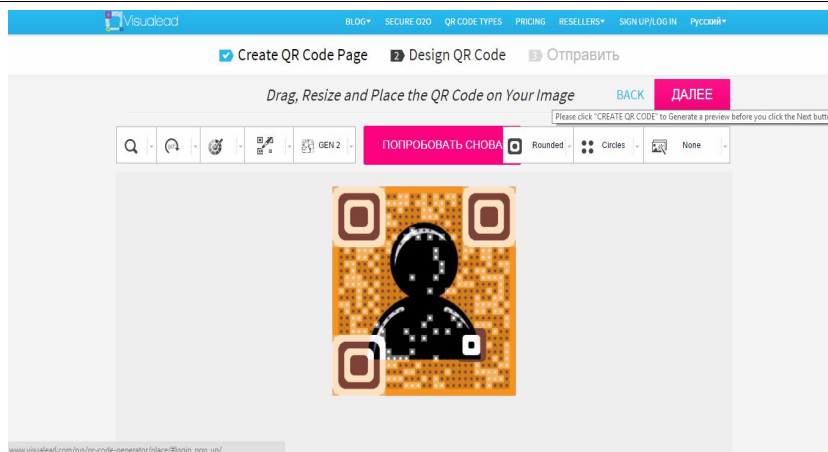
Visualead

BLOG▾ SECURE O2O QR CODE TYPES PRICING RESELLERS▾ SIGN UP/LOG IN Русский▾

Create QR Code Page 2 Design QR Code 3 Отправить

Drag, Resize and Place the QR Code on Your Image BACK ДАЛЕЕ

Please click "CREATE QR CODE" to Generate a preview before you click the Next butt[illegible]

GEN 2 ПОПРОБОВАТЬ СНОВА Rounded Circles None

www.visualead.com/rus/qr-code-generator/place/#login_pop_up/